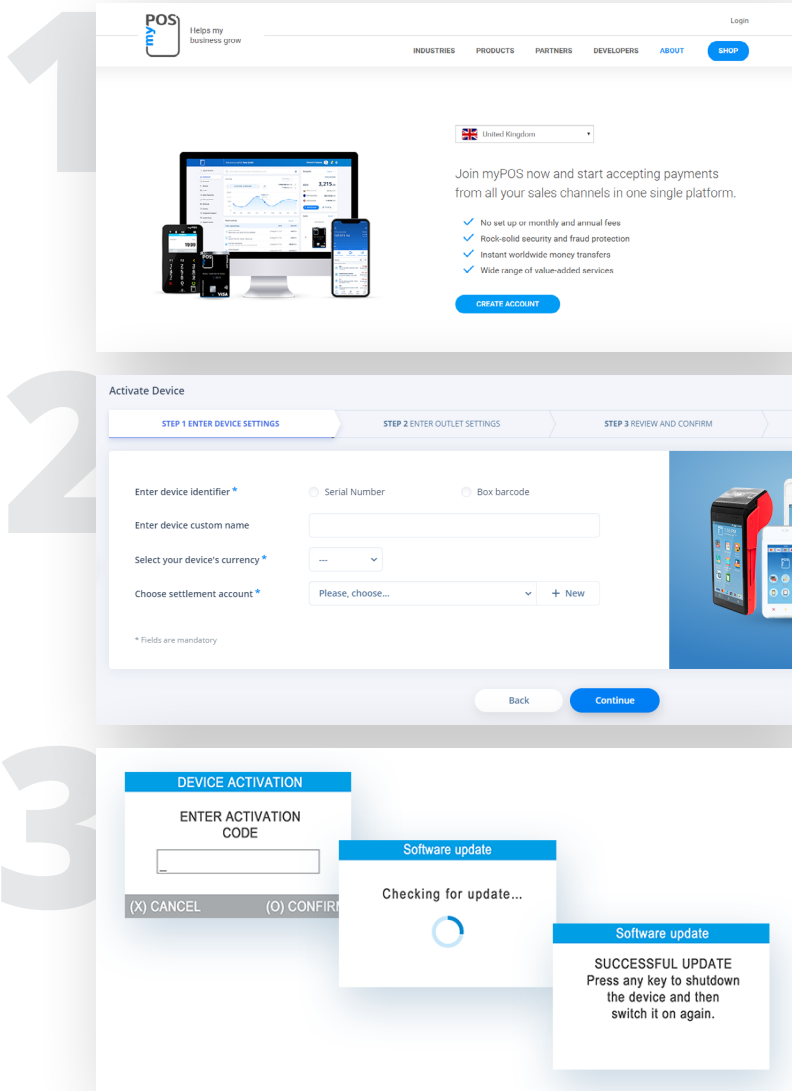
1

myPOS Helps my business grow

Login

INDUSTRIES PRODUCTS PARTNERS DEVELOPERS ABOUT SHOP

United Kingdom

Join myPOS now and start accepting payments from all your sales channels in one single platform.

No set up or monthly and annual fees
Rock-solid security and fraud protection
Instant worldwide money transfers
Wide range of value-added services

CREATE ACCOUNT

2

Activate Device

STEP 1 ENTER DEVICE SETTINGS | STEP 2 ENTER OUTLET SETTINGS | STEP 3 REVIEW AND CONFIRM

Enter device identifier * Serial Number Box barcode

Enter device custom name

Select your device's currency * ---

Choose settlement account * Please, choose... + New

* Fields are mandatory

Back Continue

3

DEVICE ACTIVATION

ENTER ACTIVATION CODE

(X) CANCEL (O) CONFIR

Software update

Checking for update...

Software update

SUCCESSFUL UPDATE
Press any key to shutdown the device and then switch it on again.